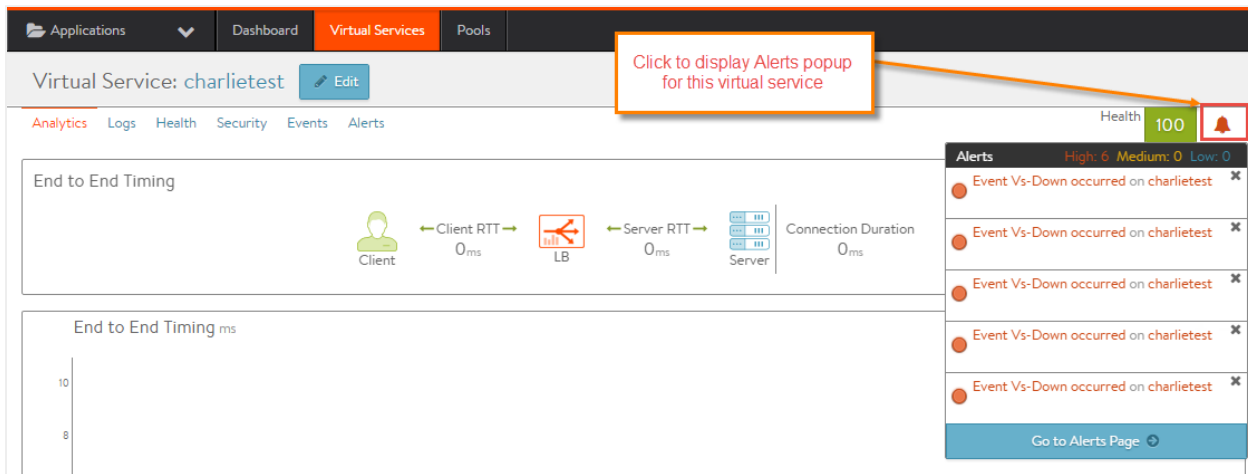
Applications | Dashboard | Virtual Services | Pools

Virtual Service: charlietest

Edit

Click to display Alerts popup for this virtual service

Analytics Logs Health Security Events Alerts

Health 100

Alerts High: 6 Medium: 0 Low: 0

Event Vs-Down occurred on charlietest

Event Vs-Down occurred on charlietest

Event Vs-Down occurred on charlietest

Event Vs-Down occurred on charlietest

Event Vs-Down occurred on charlietest

Go to Alerts Page

End to End Timing

Client ← Client RTT → 0ms LB ← Server RTT → 0ms Server Connection Duration 0ms

End to End Timing ms

10

8